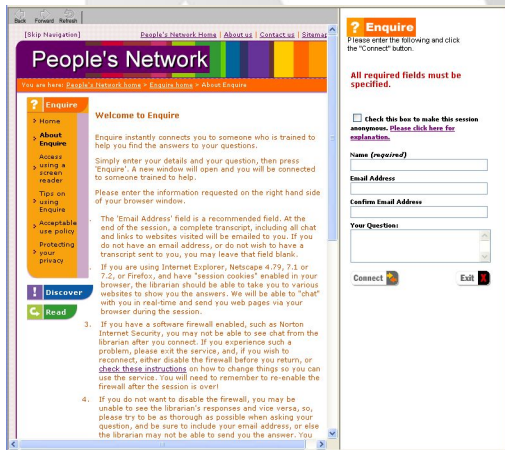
Back Forward Refresh

[Skip Navigation] People's Network Home | About us | Contact us | Sitemap

People's Network

You are here: People's Network home > Enquire home > About Enquire

? Enquire

> Home

> About Enquire

> Access using a screen reader

> Tips on using Enquire

> Acceptable use policy

> Protecting your privacy

! Discover

Read

Welcome to Enquire

Enquire instantly connects you to someone who is trained to help you find the answers to your questions.

Simply enter your details and your question, then press 'Enquire'. A new window will open and you will be connected to someone trained to help.

Please enter the information requested on the right hand side of your browser window.

1. The 'Email Address' field is a recommended field. At the end of the session, a complete transcript, including all chat and links to websites visited will be emailed to you. If you do not have an email address, or do not wish to have a transcript sent to you, you may leave that field blank.

2. If you are using Internet Explorer, Netscape 4.79, 7.1 or 7.2, or Firefox, and have "session cookies" enabled in your browser, the librarian should be able to take you to various websites to show you the answers. We will be able to "chat" with you in real-time and send you web pages via your browser during the session.

3. If you have a software firewall enabled, such as Norton Internet Security, you may not be able to see chat from the librarian after you connect. If you experience such a problem, please exit the service, and, if you wish to reconnect, either disable the firewall before you return, or check these instructions on how to change things so you can use the service. You will need to remember to re-enable the firewall after the session is over!

4. If you do not want to disable the firewall, you may be unable to see the librarian's responses and vice versa, so, please try to be as thorough as possible when asking your question, and be sure to include your email address, or else the librarian may not be able to send you the answer. You

? Enquire

Please enter the following and click the "Connect" button.

All required fields must be specified.

Check this box to make this session anonymous. Please click here for explanation.

Name (required)

Email Address

Confirm Email Address

Your Question:

Connect

Exit